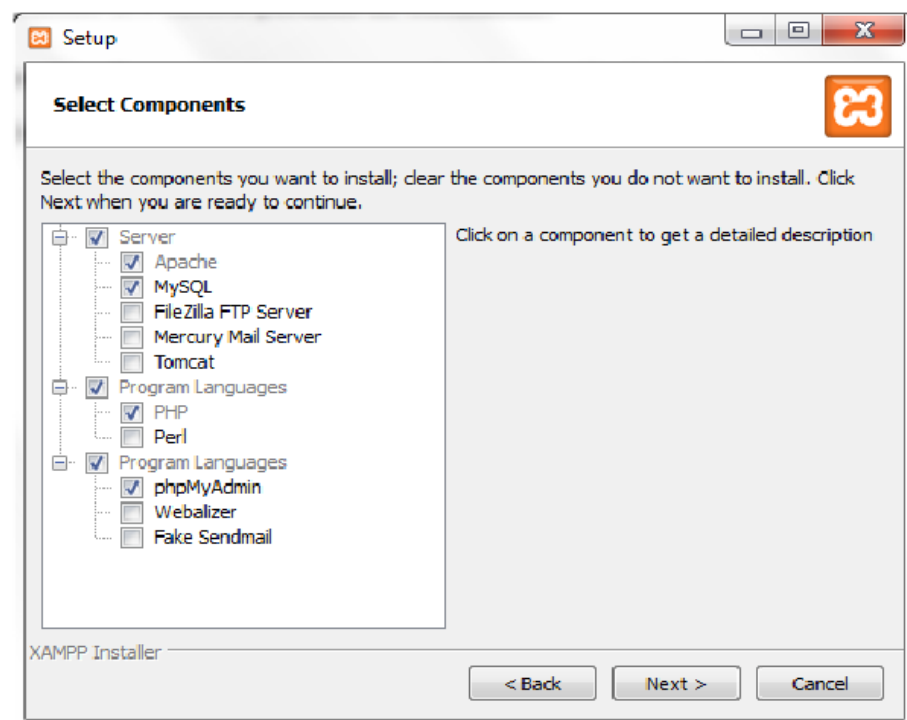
Setup

Select Components

Select the components you want to install; clear the components you do not want to install. Click Next when you are ready to continue.

Server
Apache
MySQL
FileZilla FTP Server
Mercury Mail Server
Tomcat
Program Languages
PHP
Perl
Program Languages
phpMyAdmin
Webalizer
Fake Sendmail

Click on a component to get a detailed description

XAMPP Installer

< Back
Next >
Cancel